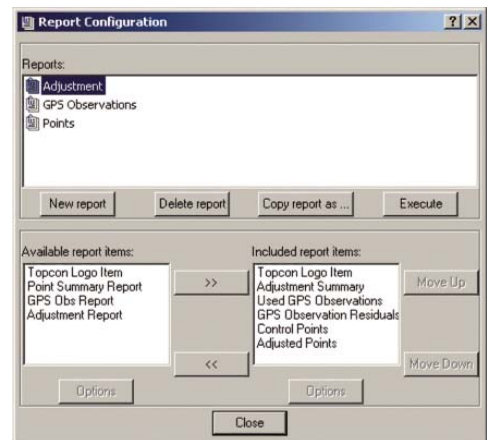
Report Configuration ? X

Reports:
Adjustment
GPS Observations
Points

New report
Delete report
Copy report as ...
Execute

Available report items:
Topcon Logo Item
Point Summary Report
GPS Obs Report
Adjustment Report

>>
<<

Included report items:
Topcon Logo Item
Adjustment Summary
Used GPS Observations
GPS Observation Residuals
Control Points
Adjusted Points

Move Up
Move Down

Options
Options

Close